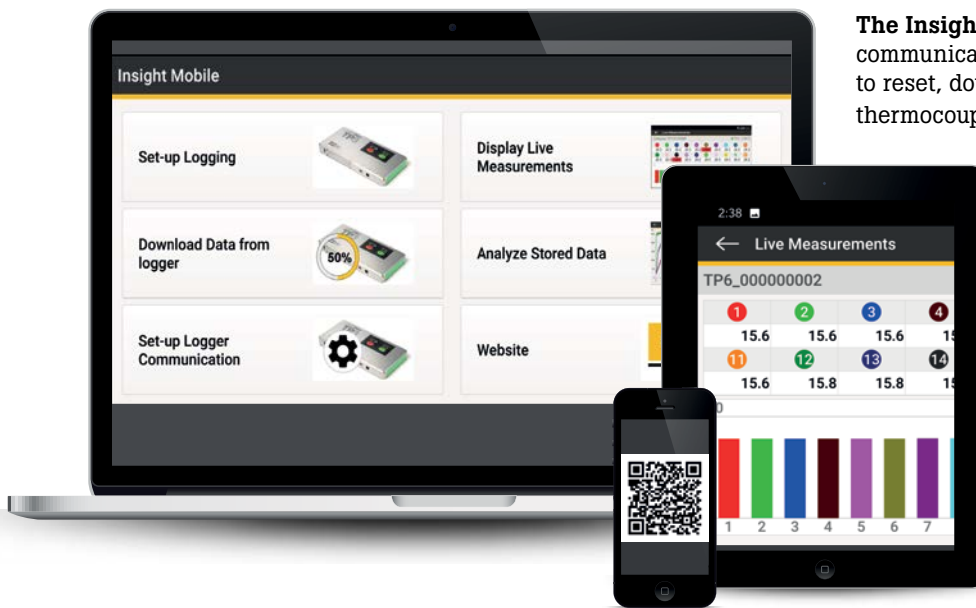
The Insigh
communica
to reset, do
thermocoup

Insight Mobile

Set-up Logging

Display Live Measurements

Download Data from logger

50%

Analyze Stored Data

Set-up Logger Communication

Website

2:38

Live Measurements

TP6_000000002

| 1 | 2 | 3 | 4 |
|---|---|---|---|
| 15.6 | 15.6 | 15.6 | 1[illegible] |
| 11 | 12 | 13 | 14 |
| 15.6 | 15.8 | 15.8 | 1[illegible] |

0

1 2 3 4 5 6 7